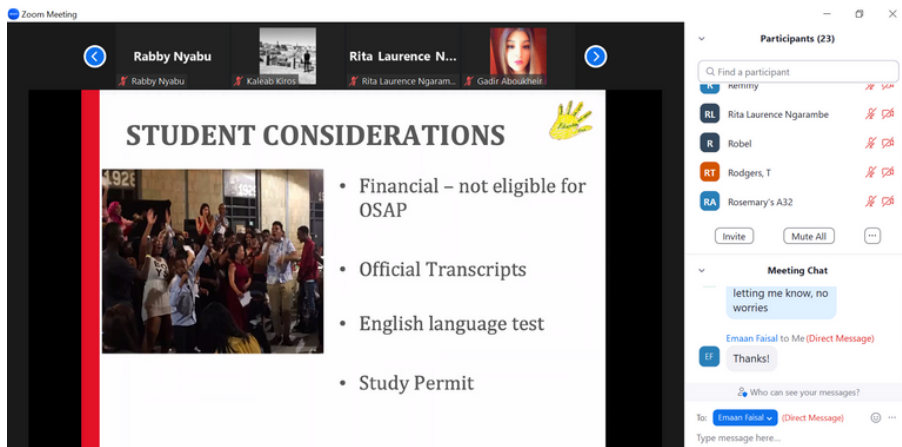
Zoom Meeting

Rabby Nyabu

Rabby Nyabu

Kaleab Kiros

Rita Laurence N...

Rita Laurence Ngaram...

Gadir Aboukheir

STUDENT CONSIDERATIONS

1928

• Financial – not eligible for OSAP

• Official Transcripts

• English language test

• Study Permit

Participants (23)

Find a participant

Remmy

RL Rita Laurence Ngarambe

R Robel

RT Rodgers, T

RA Rosemary's A32

Invite

Mute All

...

Meeting Chat

letting me know, no worries

Emaan Faisal to Me (Direct Message)

EF Thanks!

Who can see your messages?

To: Emaan Faisal (Direct Message)

Type message here...